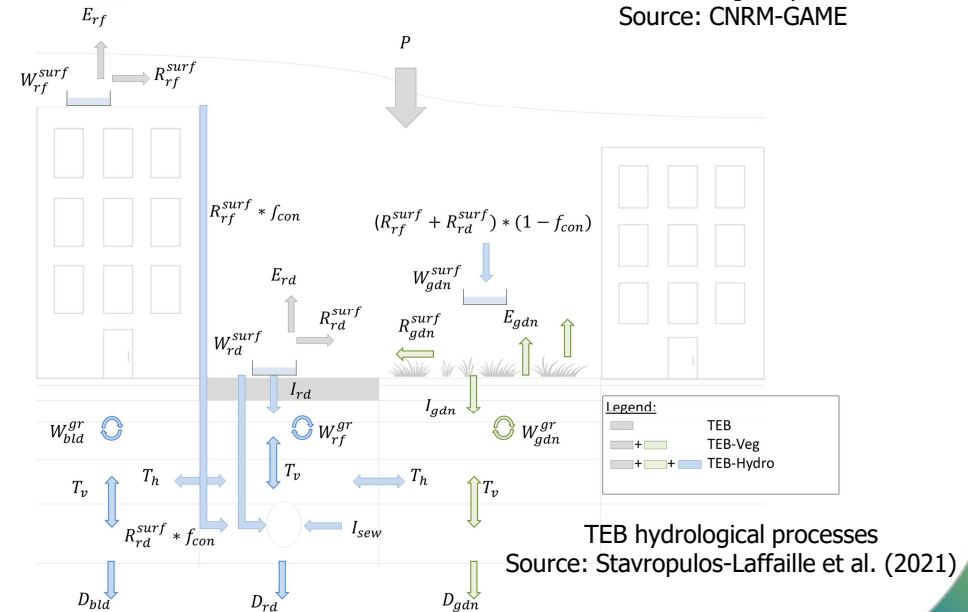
Source: CNRM-GAME

$E_{rf}$

$W_{rf}^{surf}$

$R_{rf}^{surf}$

$P$

$R_{rf}^{surf} * f_{con}$

$(R_{rf}^{surf} + R_{rd}^{surf}) * (1 - f_{con})$

$W_{gdn}^{surf}$

$E_{rd}$

$R_{rd}^{surf}$

$R_{gdn}^{surf}$

$E_{gdn}$

$W_{rd}^{surf}$

$I_{rd}$

$I_{gdn}$

$W_{bld}^{gr}$

$W_{rf}^{gr}$

$W_{gdn}^{gr}$

Legend:

TEB

TEB-Veg

TEB-Hydro

$T_v$

$T_h$

$T_v$

$T_h$

$T_v$

$R_{rd}^{surf} * f_{con}$

$I_{sew}$

TEB hydrological processes
Source: Stavropulos-Laffaille et al. (2021)

$D_{bld}$

$D_{rd}$

$D_{gdn}$